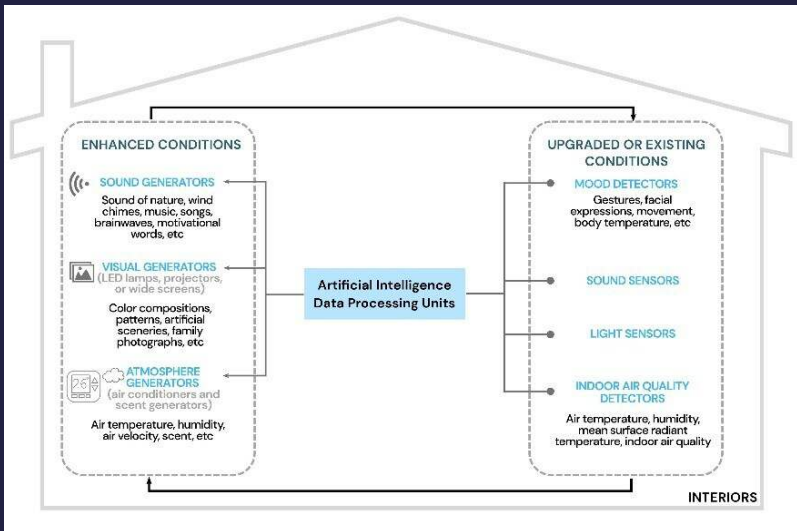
ENHANCED CONDITIONS

SOUND GENERATORS

Sound of nature, wind chimes, music, songs, brainwaves, motivational words, etc

VISUAL GENERATORS (LED lamps, projectors, or wide screens)

Color compositions, patterns, artificial sceneries, family photographs, etc

26

ATMOSPHERE GENERATORS (air conditioners and scent generators)

Air temperature, humidity, air velocity, scent, etc

Artificial Intelligence Data Processing Units

UPGRADED OR EXISTING CONDITIONS

MOOD DETECTORS

Gestures, facial expressions, movement, body temperature, etc

SOUND SENSORS

LIGHT SENSORS

INDOOR AIR QUALITY DETECTORS

Air temperature, humidity, mean surface radiant temperature, indoor air quality

INTERIORS